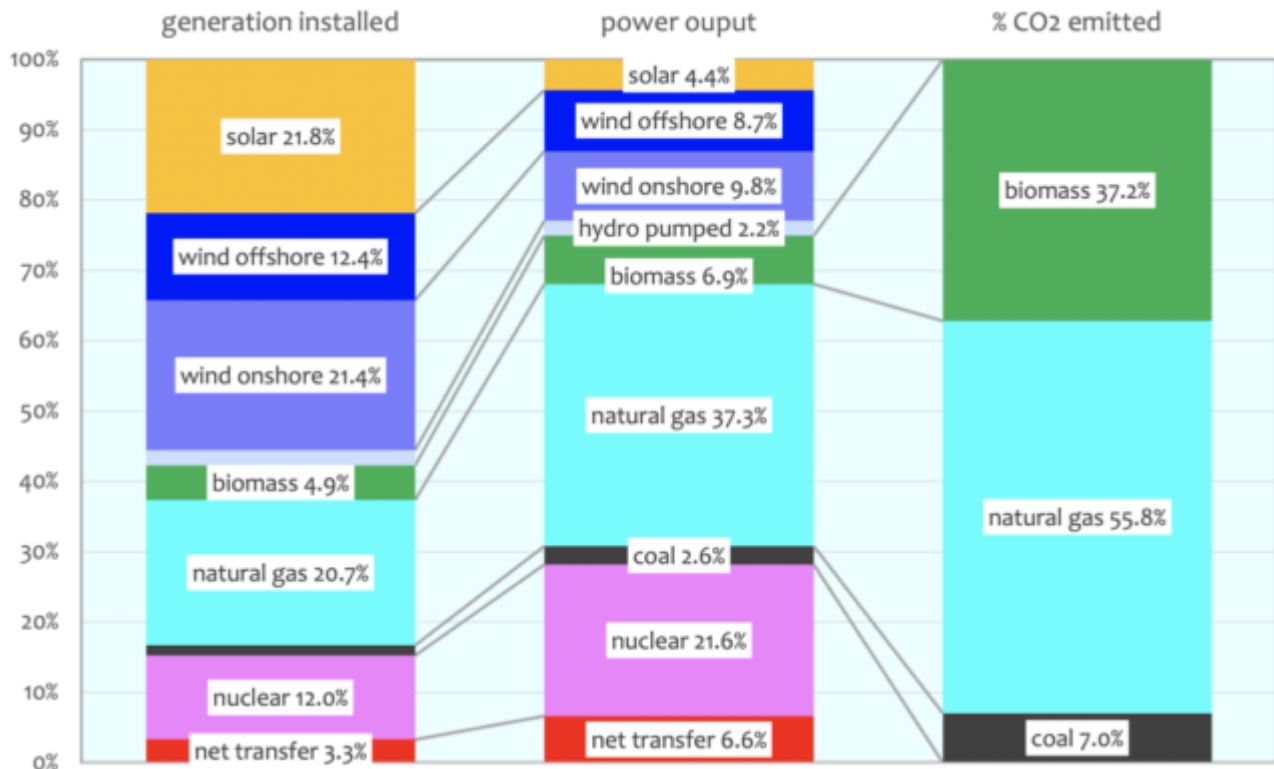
generation installed

power ouput

% CO2 emitted

100%
90%
80%
70%
60%
50%
40%
30%
20%
10%
0%

solar 21.8%
wind offshore 12.4%
wind onshore 21.4%
biomass 4.9%
natural gas 20.7%
nuclear 12.0%
net transfer 3.3%

solar 4.4%
wind offshore 8.7%
wind onshore 9.8%
hydro pumped 2.2%
biomass 6.9%
natural gas 37.3%
coal 2.6%
nuclear 21.6%
net transfer 6.6%

biomass 37.2%
natural gas 55.8%
coal 7.0%